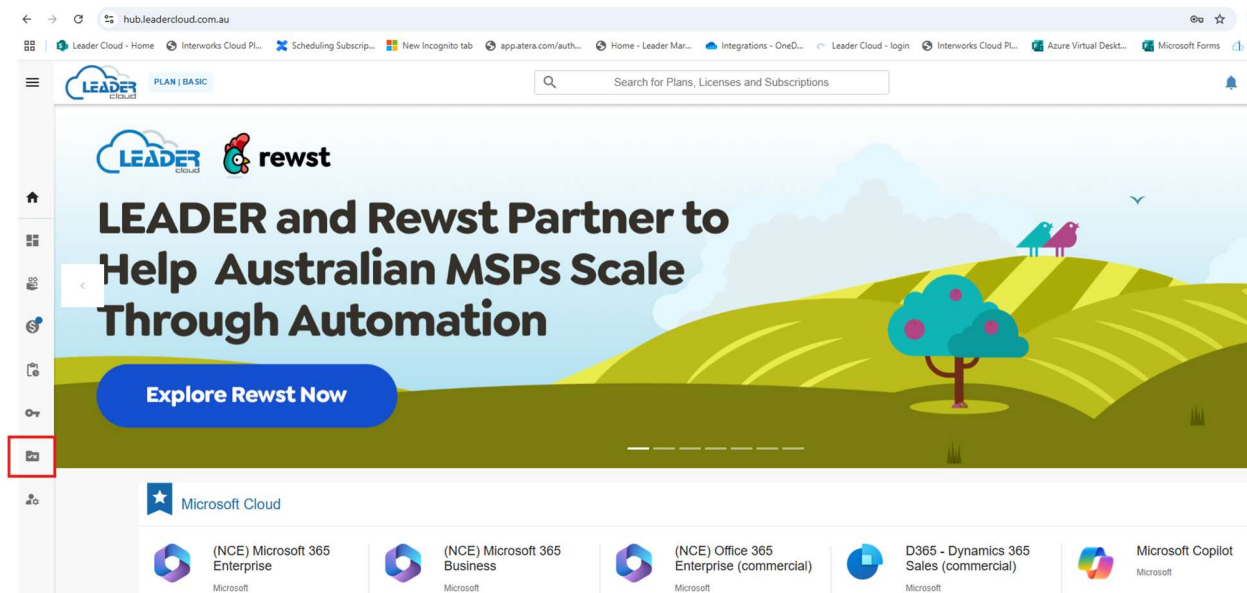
hub.leadercloud.com.au

Leader Cloud - Home | Interworks Cloud Pl... | Scheduling Subscrip... | New Incognito tab | app.atera.com/auth... | Home - Leader Mar... | Integrations - OneD... | Leader Cloud - login | Interworks Cloud Pl... | Azure Virtual Deskt... | Microsoft Forms

LEADER cloud PLAN | BASIC

Search for Plans, Licenses and Subscriptions

LEADER cloud rewst

LEADER and Rewst Partner to Help Australian MSPs Scale Through Automation

Explore Rewst Now

Microsoft Cloud

(NCE) Microsoft 365 Enterprise
Microsoft

(NCE) Microsoft 365 Business
Microsoft

(NCE) Office 365 Enterprise (commercial)
Microsoft

D365 - Dynamics 365 Sales (commercial)
Microsoft

Microsoft Copilot
Microsoft